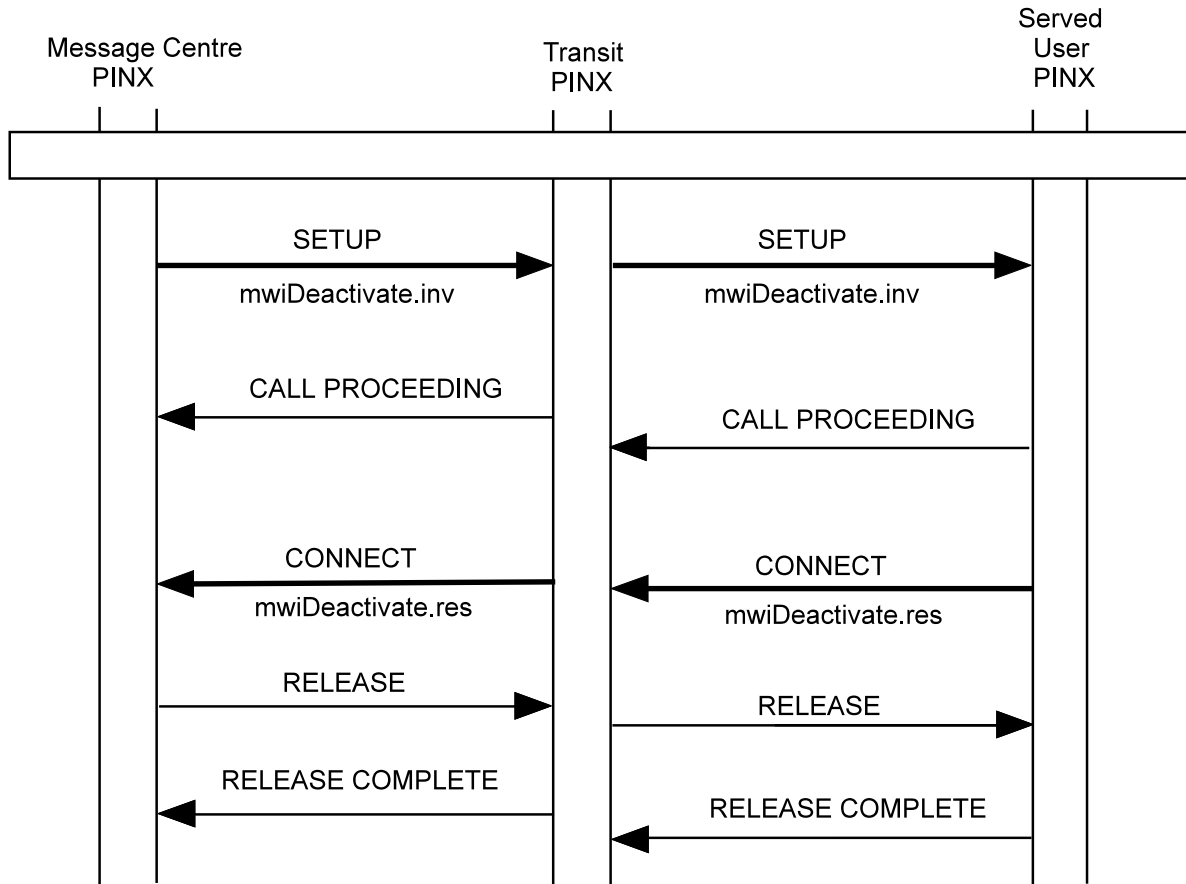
Message Centre PINX

Transit PINX

Served User PINX

SETUP
mwiDeactivate.inv

SETUP
mwiDeactivate.inv

CALL PROCEEDING

CALL PROCEEDING

CONNECT
mwiDeactivate.res

CONNECT
mwiDeactivate.res

RELEASE

RELEASE

RELEASE COMPLETE

RELEASE COMPLETE